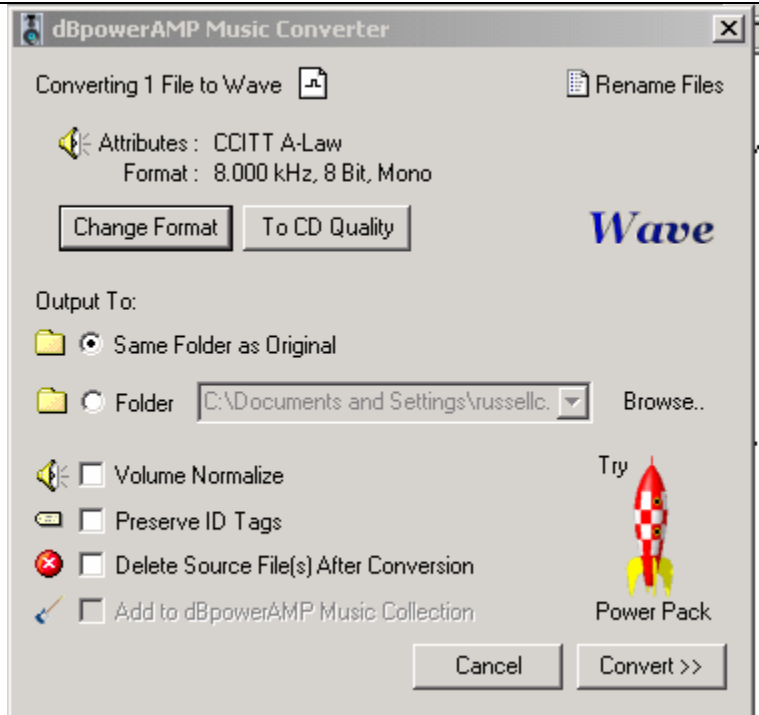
dBpowerAMP Music Converter

Converting 1 File to Wave

Rename Files

Attributes : CCITT A-Law
Format : 8.000 kHz, 8 Bit, Mono

Change Format

To CD Quality

Wave

Output To:

Same Folder as Original

Folder C:\Documents and Settings\russellc.

Browse..

Volume Normalize

Preserve ID Tags

Delete Source File(s) After Conversion

Add to dBpowerAMP Music Collection

Try

Power Pack

Cancel

Convert >>